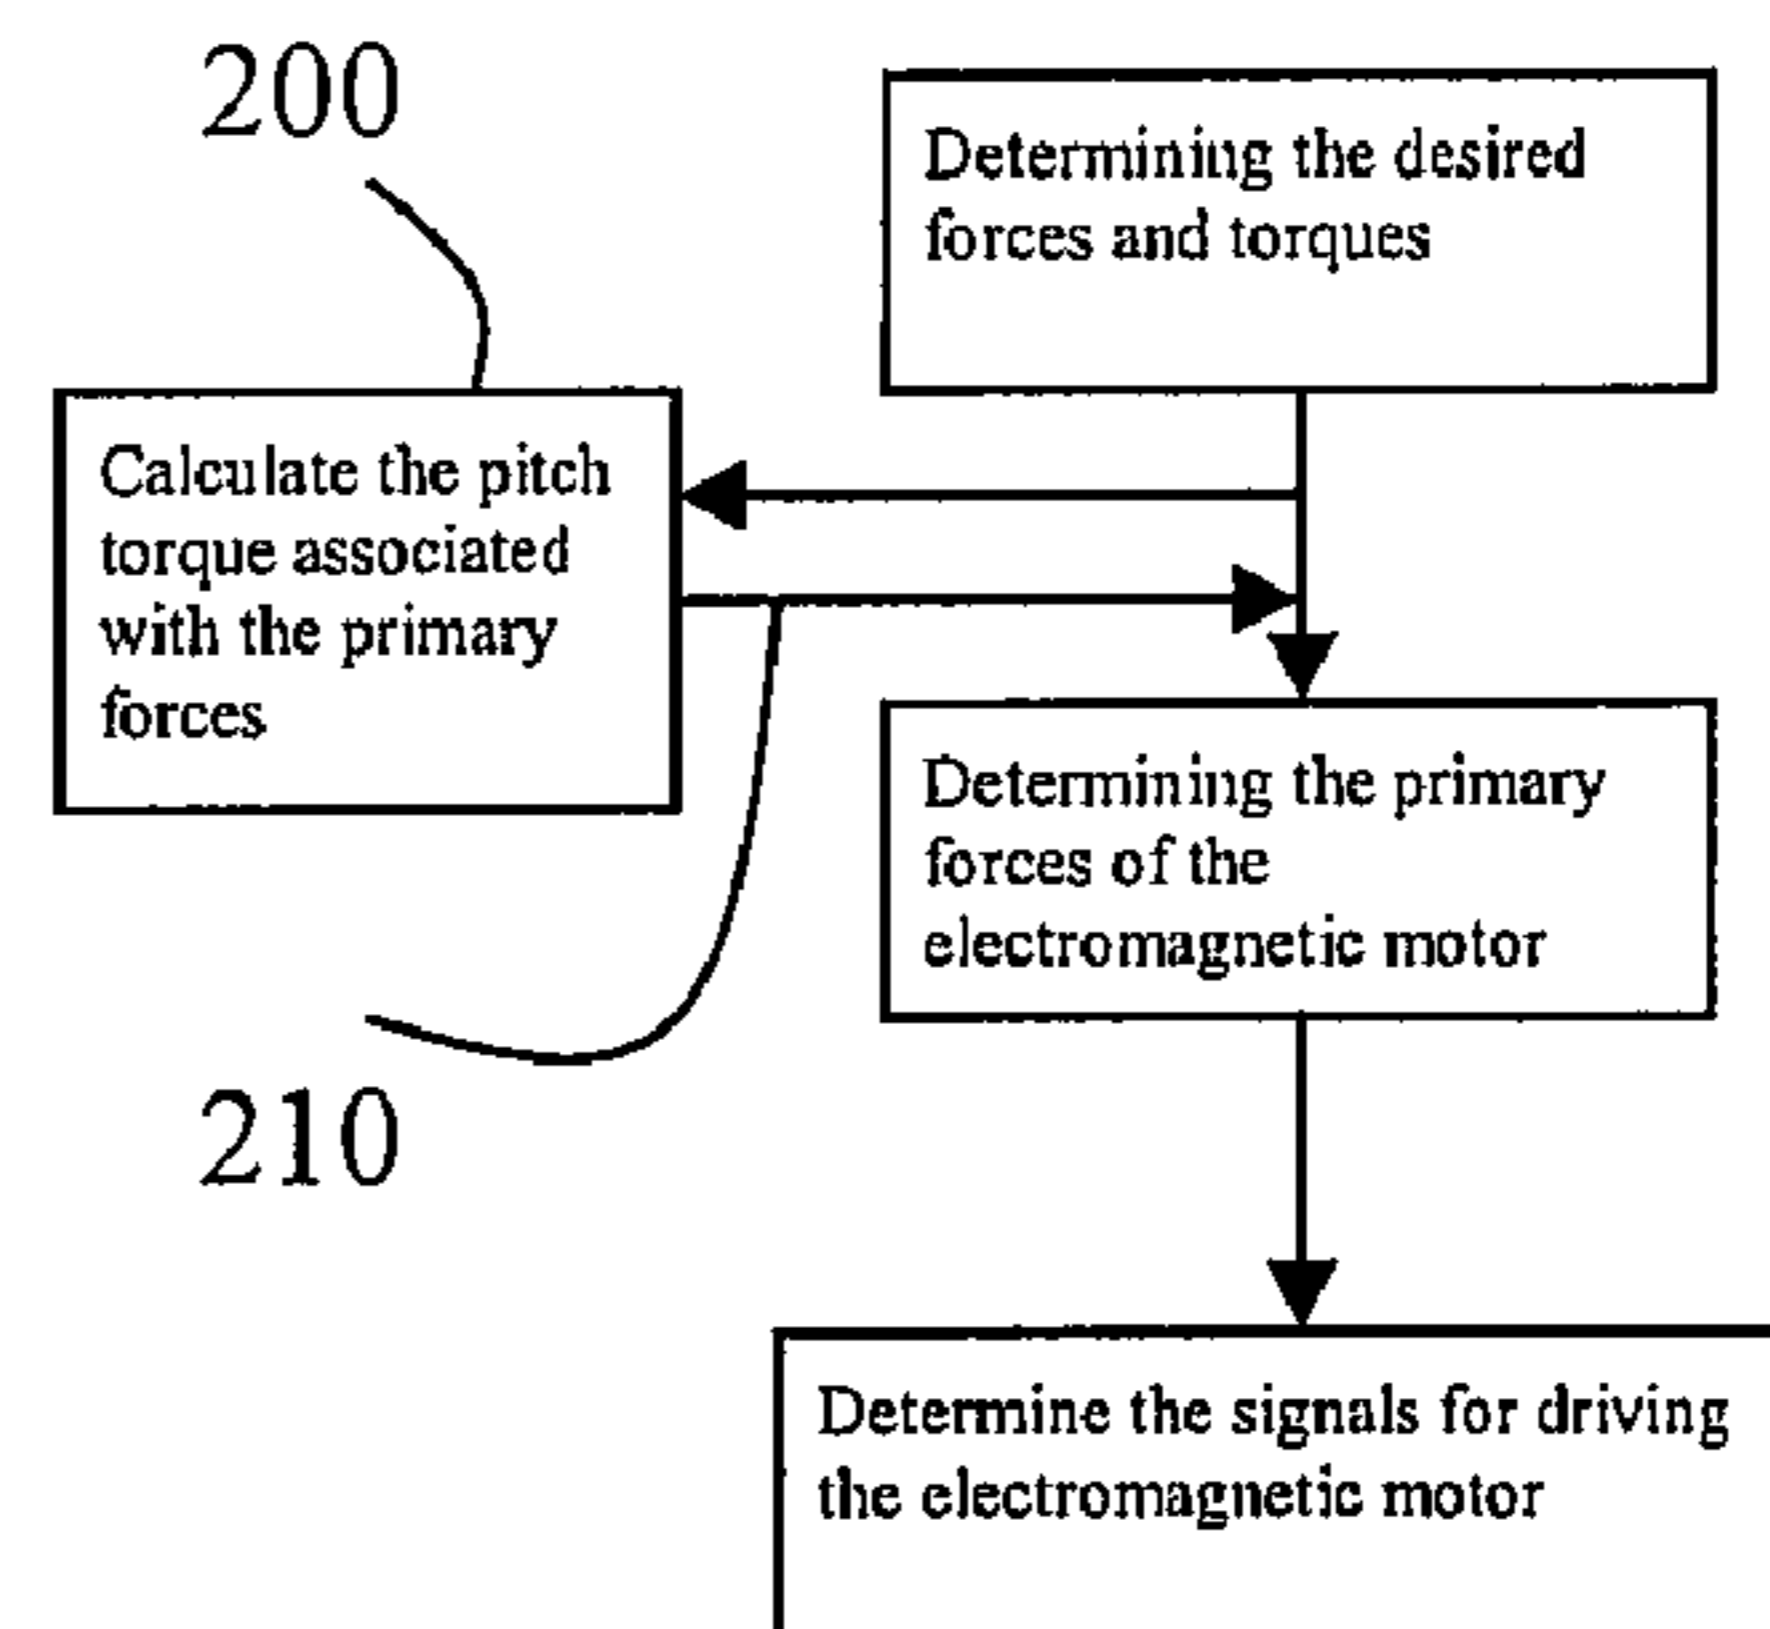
200

Determining the desired forces and torques

Calculate the pitch torque associated with the primary forces

Determining the primary forces of the electromagnetic motor

210

Determine the signals for driving the electromagnetic motor